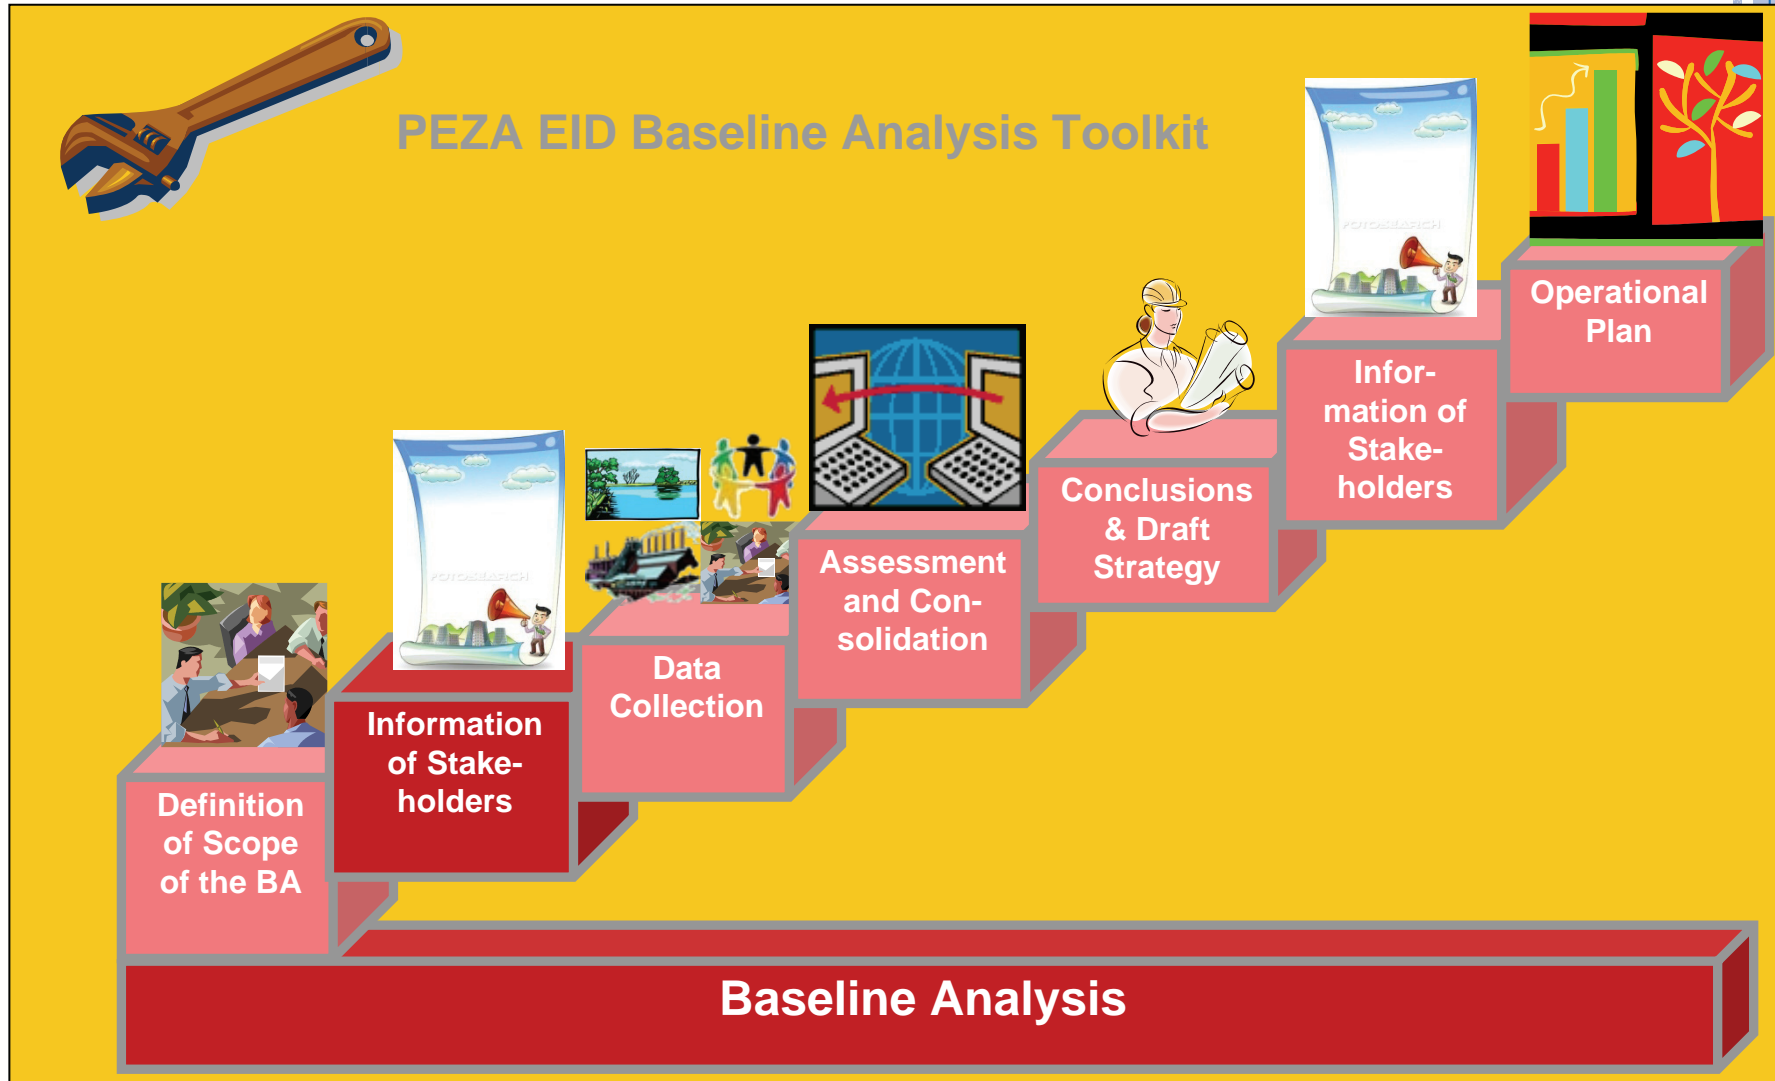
PEZA EID Baseline Analysis Toolkit

Definition of Scope of the BA

Information of Stakeholders

Data Collection

Assessment and Consolidation

Conclusions & Draft Strategy

Information of Stakeholders

Operational Plan

Baseline Analysis